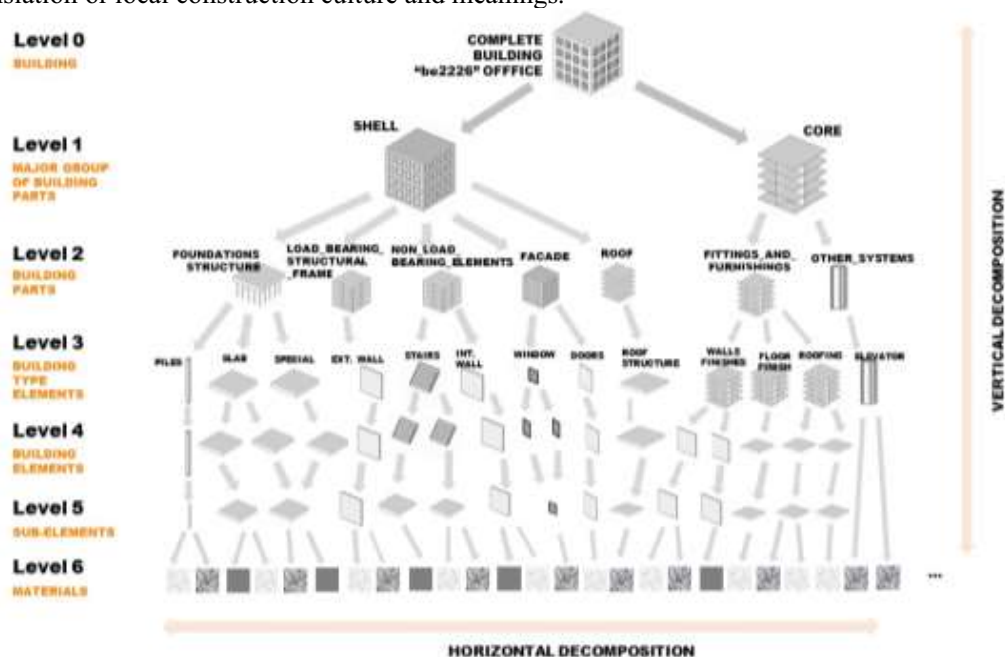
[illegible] of local construction culture and meanings.

Level 0
BUILDING

COMPLETE BUILDING "be2226" OFFFICE

Level 1
MAJOR GROUP OF BUILDING PARTS

SHELL

CORE

Level 2
BUILDING PARTS

FOUNDATIONS STRUCTURE

LOAD_BEARING_ STRUCTURAL _FRAME

NON_LOAD BEARING_ELEMENTS

FACADE

ROOF

FITTINGS_AND_ FURNISHINGS

OTHER_SYSTEMS

Level 3
BUILDING TYPE ELEMENTS

PILES

SLAB

SPECIAL

EXT. WALL

STAIRS

INT. WALL

WINDOW

DOORS

ROOF STRUCTURE

WALLS FINISHES

FLOOR FINISH

ROOFING

ELEVATOR

Level 4
BUILDING ELEMENTS

Level 5
SUB-ELEMENTS

Level 6
MATERIALS

...

VERTICAL DECOMPOSITION

HORIZONTAL DECOMPOSITION